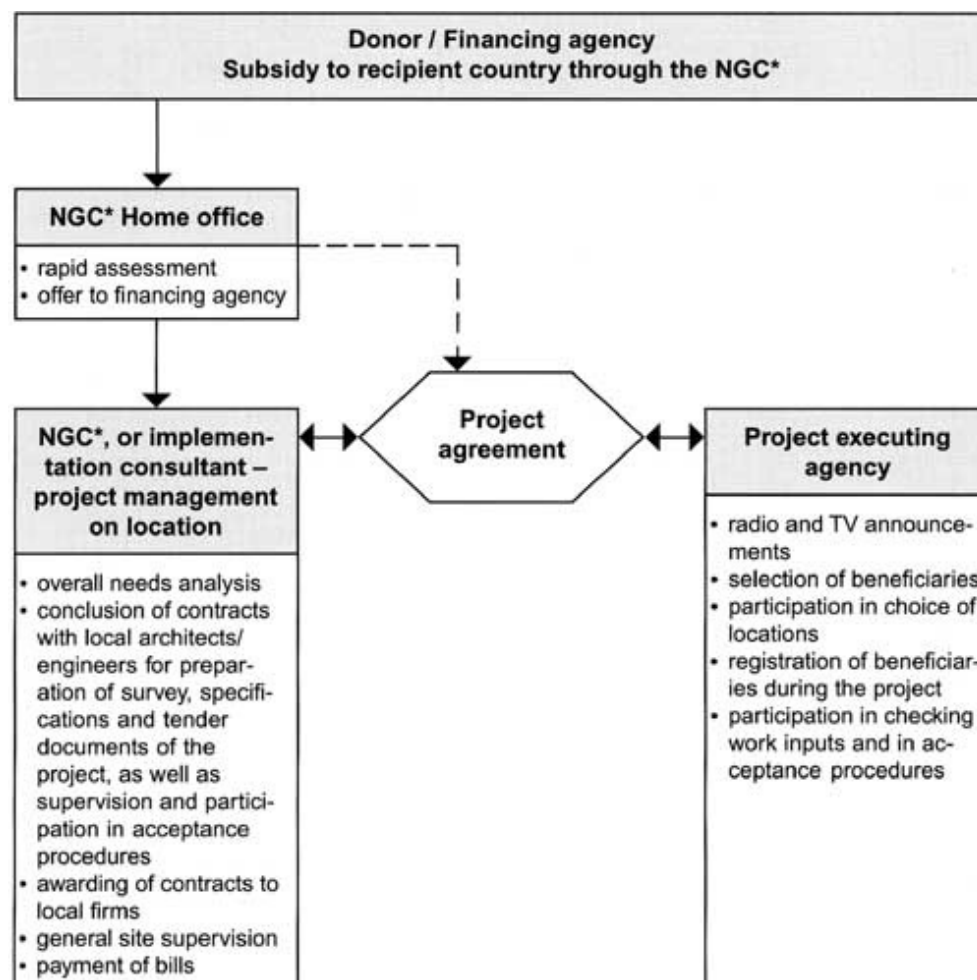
Donor / Financing agency
Subsidy to recipient country through the NGC*

NGC* Home office

• rapid assessment
• offer to financing agency

NGC*, or implementation consultant – project management on location

• overall needs analysis
• conclusion of contracts with local architects/ engineers for preparation of survey, specifications and tender documents of the project, as well as supervision and participation in acceptance procedures
• awarding of contracts to local firms
• general site supervision
• payment of bills

Project agreement

Project executing agency

• radio and TV announcements
• selection of beneficiaries
• participation in choice of locations
• registration of beneficiaries during the project
• participation in checking work inputs and in acceptance procedures